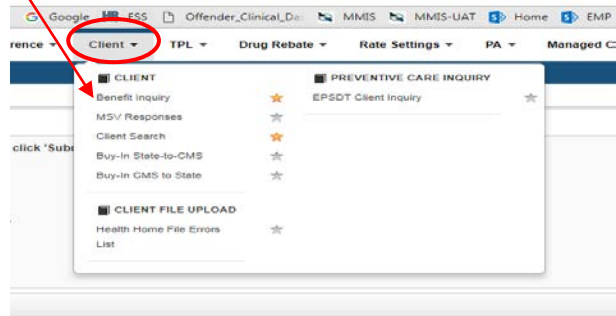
Google ESS Offender_Clinical_Da MMIS MMIS-UAT Home EMP

rence ▾ Client ▾ TPL ▾ Drug Rebate ▾ Rate Settings ▾ PA ▾ Managed C

click 'Sub

CLIENT
Benefit Inquiry
MSV Responses
Client Search
Buy-In State-to-CMS
Buy-In CMS to State

CLIENT FILE UPLOAD
Health Home File Errors List

PREVENTIVE CARE INQUIRY
EPSDT Client Inquiry